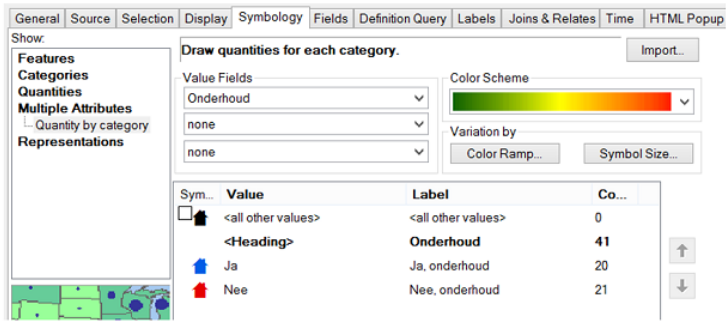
General | Source | Selection | Display | Symbology | Fields | Definition Query | Labels | Joins & Relates | Time | HTML Popup

Show:
Features
Categories
Quantities
Multiple Attributes
Quantity by category
Representations

Draw quantities for each category.

Import...

Value Fields
Onderhoud
none
none

Color Scheme

Variation by
Color Ramp...
Symbol Size...

| Sym... | Value | Label | Co... |
|---|---|---|---|
| | <all other values> | <all other values> | 0 |
| | **<Heading>** | **Onderhoud** | **41** |
| | Ja | Ja, onderhoud | 20 |
| | Nee | Nee, onderhoud | 21 |